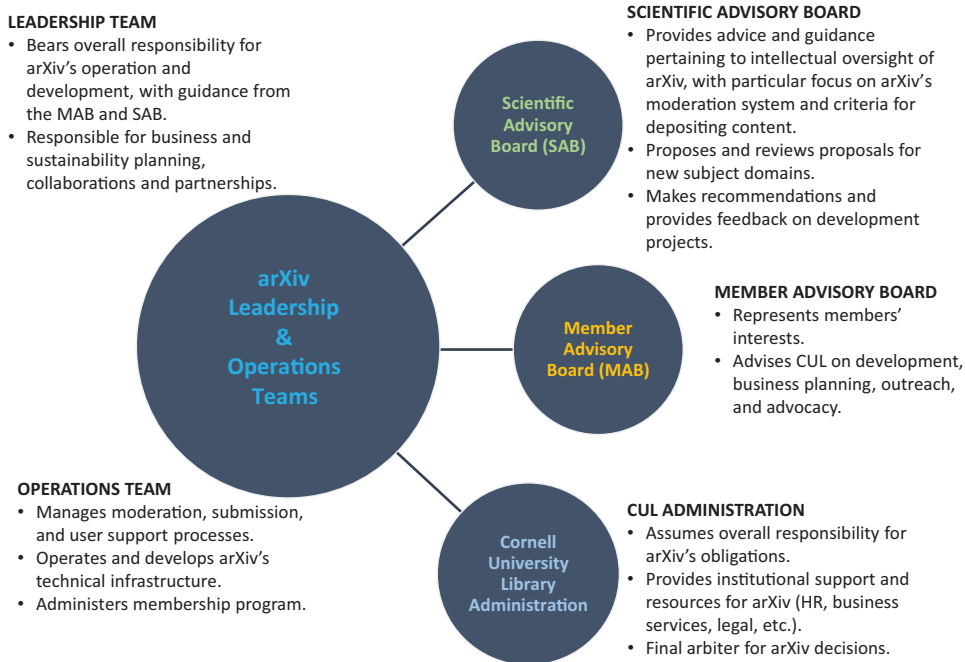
LEADERSHIP TEAM
• Bears overall responsibility for arXiv's operation and development, with guidance from the MAB and SAB.
• Responsible for business and sustainability planning, collaborations and partnerships.

SCIENTIFIC ADVISORY BOARD
• Provides advice and guidance pertaining to intellectual oversight of arXiv, with particular focus on arXiv's moderation system and criteria for depositing content.
• Proposes and reviews proposals for new subject domains.
• Makes recommendations and provides feedback on development projects.

Scientific Advisory Board (SAB)

arXiv Leadership & Operations Teams

Member Advisory Board (MAB)

MEMBER ADVISORY BOARD
• Represents members' interests.
• Advises CUL on development, business planning, outreach, and advocacy.

OPERATIONS TEAM
• Manages moderation, submission, and user support processes.
• Operates and develops arXiv's technical infrastructure.
• Administers membership program.

Cornell University Library Administration

CUL ADMINISTRATION
• Assumes overall responsibility for arXiv's obligations.
• Provides institutional support and resources for arXiv (HR, business services, legal, etc.).
• Final arbiter for arXiv decisions.